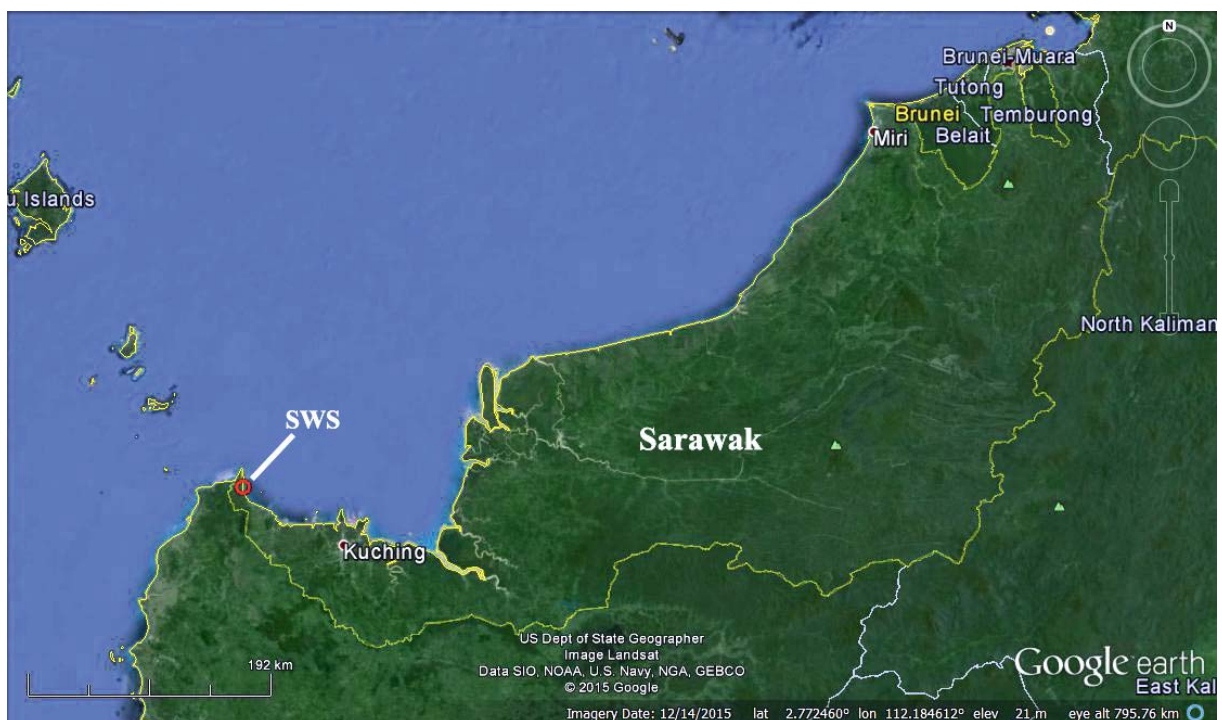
N

Brunei-Muara
Tutong
Brunei Temburong
Miri Belait

u Islands

North Kaliman

SWS

Sarawak

Kuching

192 km

US Dept of State Geographer
Image Landsat
Data SIO, NOAA, U.S. Navy, NGA, GEBCO
© 2015 Google

Google earth
East Kal

Imagery Date: 12/14/2015 lat 2.772460° lon 112.184612° elev 21 m eye alt 795.76 km